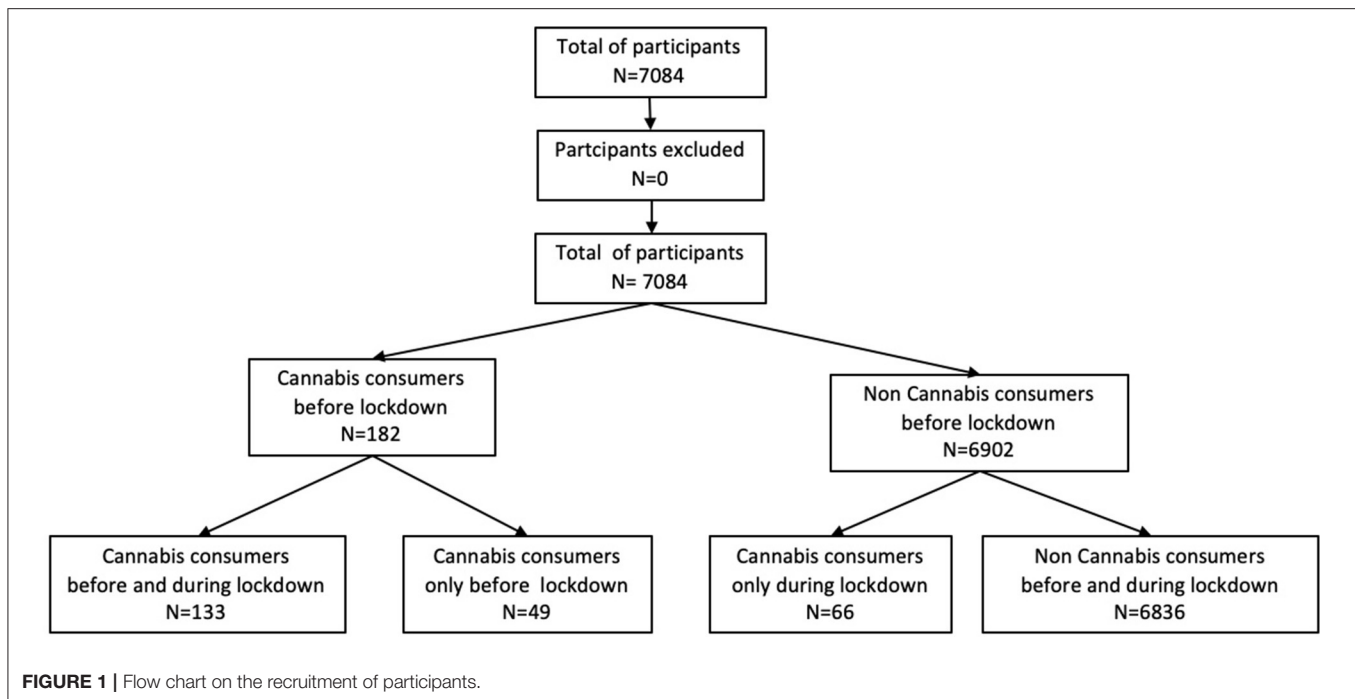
Total of participants
N=7084

Partcipants excluded
N=0

Total of participants
N= 7084

Cannabis consumers before lockdown
N=182

Non Cannabis consumers before lockdown
N=6902

Cannabis consumers before and during lockdown
N=133

Cannabis consumers only before lockdown
N=49

Cannabis consumers only during lockdown
N=66

Non Cannabis consumers before and during lockdown
N=6836

FIGURE 1 | Flow chart on the recruitment of participants.